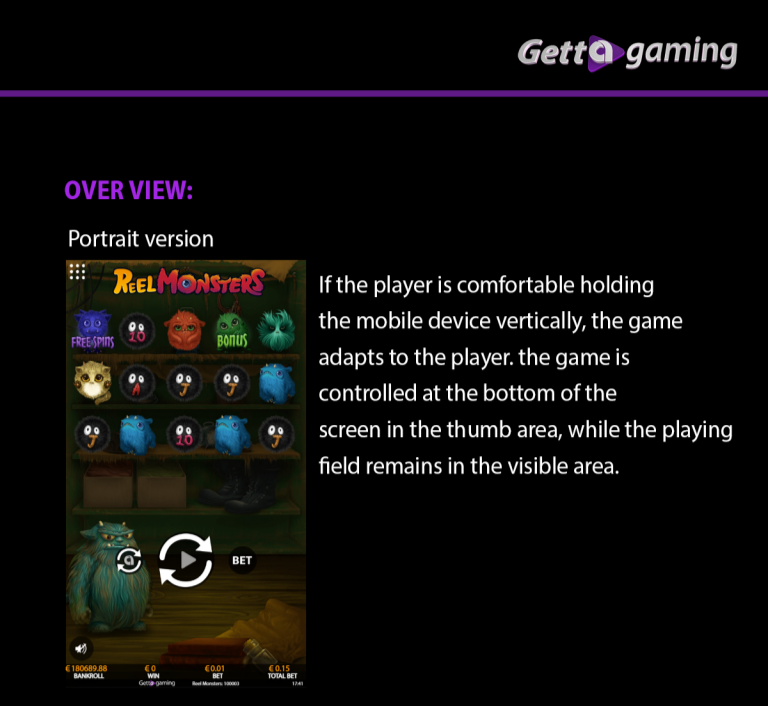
Getta gaming

OVER VIEW:

Portrait version

REEL MONSTERS

FREE SPINS 10 BONUS

A J J

J 10 J

BET

€ 180689.88 BANKROLL | € 0 WIN | € 0.01 BET | € 0.15 TOTAL BET

Getta gaming | Reel Monsters 100003 | 17:41

If the player is comfortable holding the mobile device vertically, the game adapts to the player. the game is controlled at the bottom of the screen in the thumb area, while the playing field remains in the visible area.